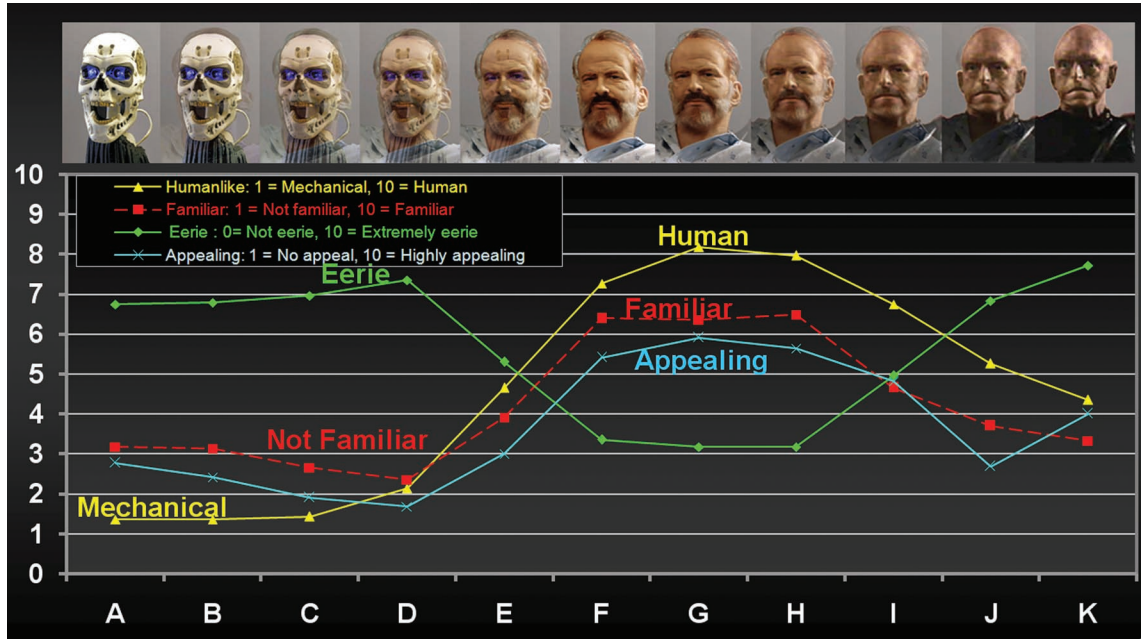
10
9
8
7
6
5
4
3
2
1
0

Humanlike: 1 = Mechanical, 10 = Human
Familiar: 1 = Not familiar, 10 = Familiar
Eerie : 0= Not eerie, 10 = Extremely eerie
Appealing: 1 = No appeal, 10 = Highly appealing

Human
Eerie
Familiar
Appealing
Not Familiar
Mechanical

A B C D E F G H I J K